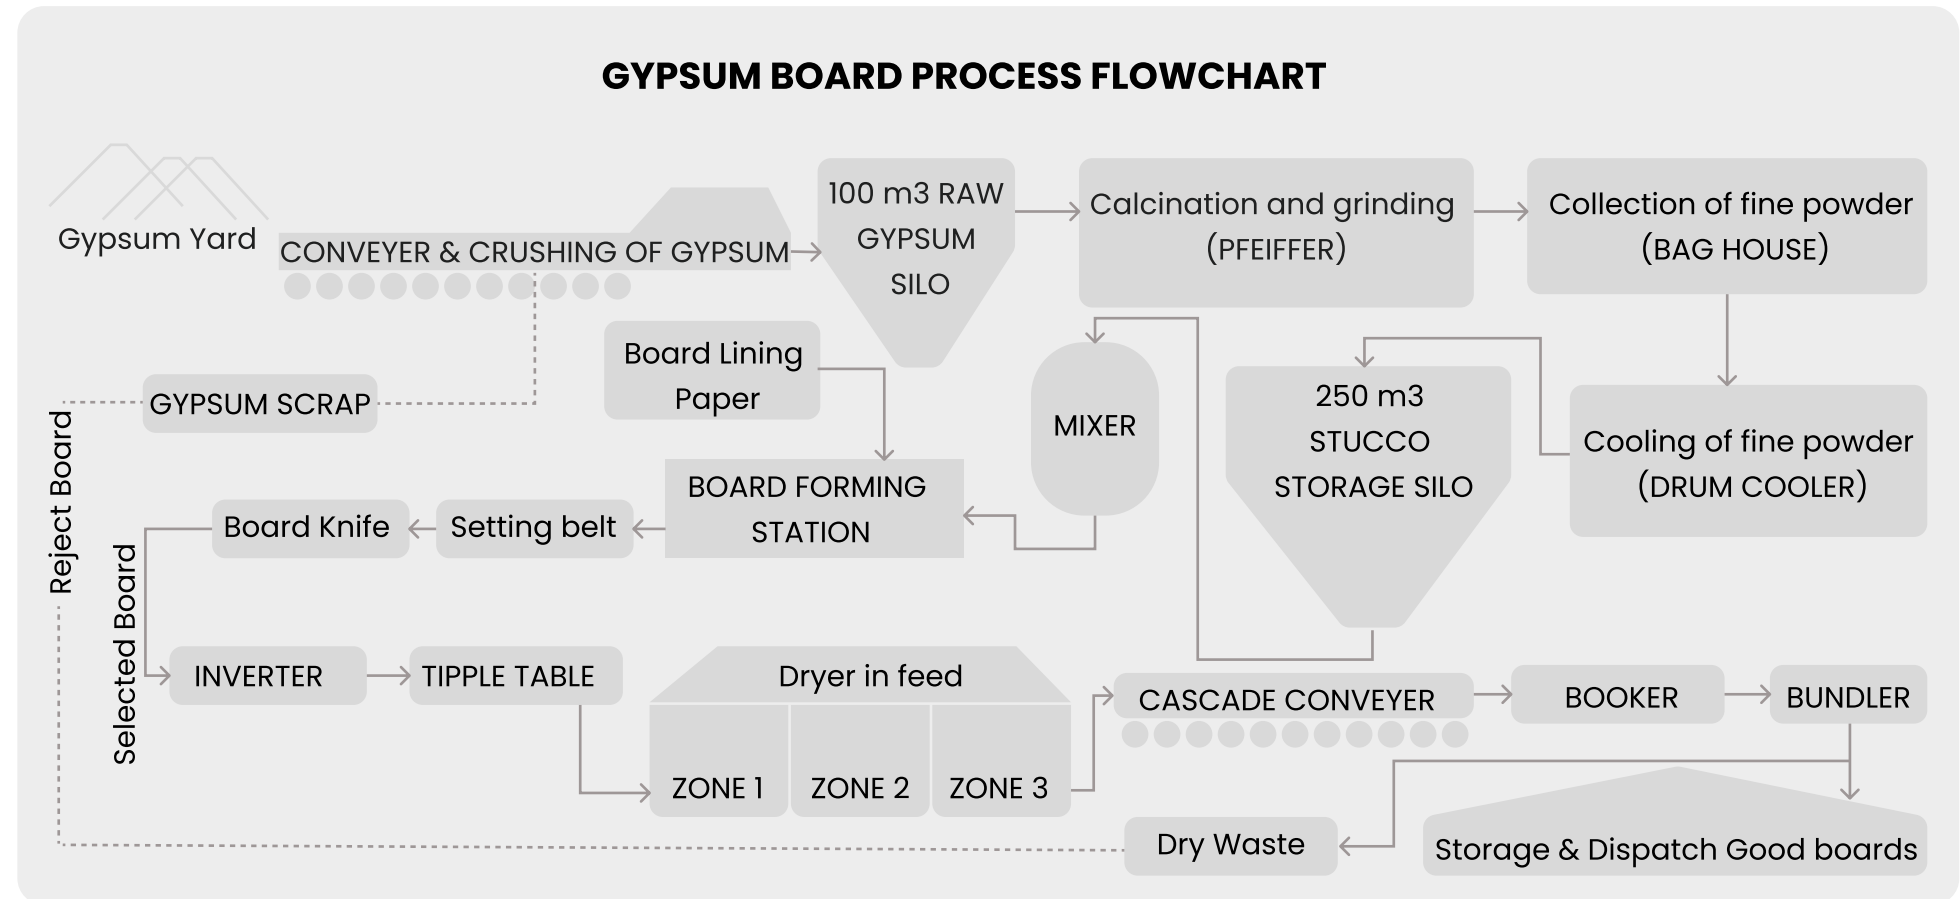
GYPSUM BOARD PROCESS FLOWCHART

Gypsum Yard

CONVEYER & CRUSHING OF GYPSUM

100 m3 RAW GYPSUM SILO

Calcination and grinding (PFEIFFER)

Collection of fine powder (BAG HOUSE)

Board Lining Paper

MIXER

250 m3 STUCCO STORAGE SILO

Cooling of fine powder (DRUM COOLER)

GYPSUM SCRAP

Reject Board

BOARD FORMING STATION

Board Knife

Setting belt

Selected Board

INVERTER

TIPPLE TABLE

Dryer in feed

ZONE 1

ZONE 2

ZONE 3

CASCADE CONVEYER

BOOKER

BUNDLER

Dry Waste

Storage & Dispatch Good boards